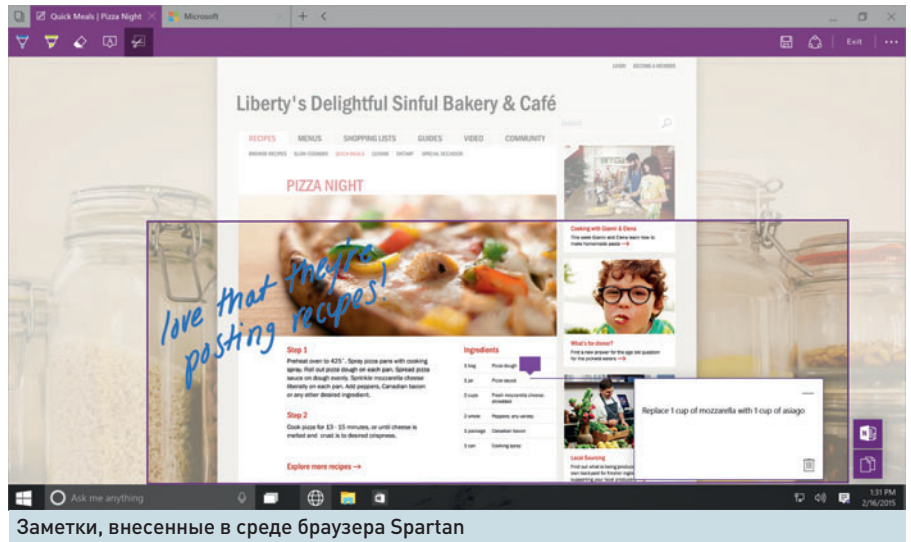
Quick Meals | Pizza Night
Microsoft
Exit

LOGIN BECOME A MEMBER

Liberty's Delightful Sinful Bakery & Café

RECIPES MENUS SHOPPING LISTS GUIDES VIDEO COMMUNITY

PIZZA NIGHT

love that they're posting recipes!

Step 1
Preheat oven to 425°. Spray pizza pans with cooking spray. Roll out pizza dough on each pan. Spread pizza sauce on dough evenly. Sprinkle mozzarella cheese liberally on each pan. Add peppers, Canadian bacon or any other desired ingredient.

Step 2
Cook pizza for 13 - 15 minutes, or until cheese is melted and crust is to desired crispness.

Explore more recipes →

Ingredients
Pizza dough
Pizza sauce
Fresh mozzarella cheese shredded
Peppers, any variety
Canadian bacon
Cooking spray

Cooking with Gianni & Elena
What's for dinner?
Local Sourcing

Replace 1 cup of mozzarella with 1 cup of asiago

Ask me anything

1:31 PM
2/16/2015

Заметки, внесенные в среде браузера Spartan